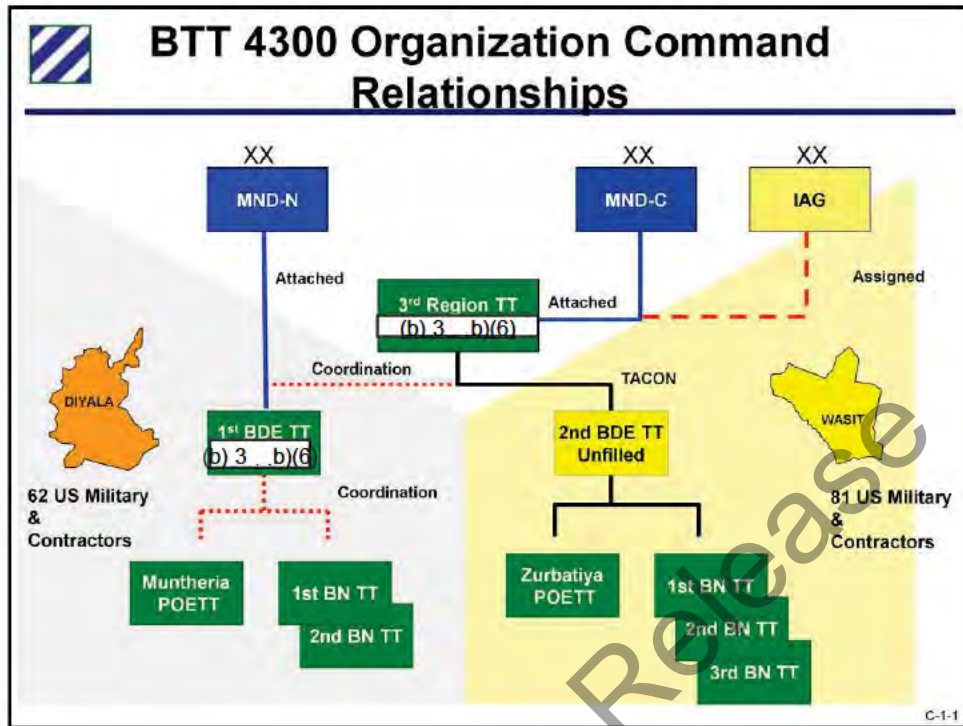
BTT 4300 Organization Command Relationships

XX
MND-N

XX
MND-C

XX
IAG

Attached

3rd Region TT
(b) 3 . b)(6)

Attached

Assigned

Coordination

TACON

DIYALA

1st BDE TT
(b) 3 . b)(6)

2nd BDE TT
Unfilled

WASIT

62 US Military & Contractors

Coordination

81 US Military & Contractors

Muntheria POETT

1st BN TT

2nd BN TT

Zurbatiya POETT

1st BN TT

2nd BN TT

3rd BN TT

Release

C-1-1